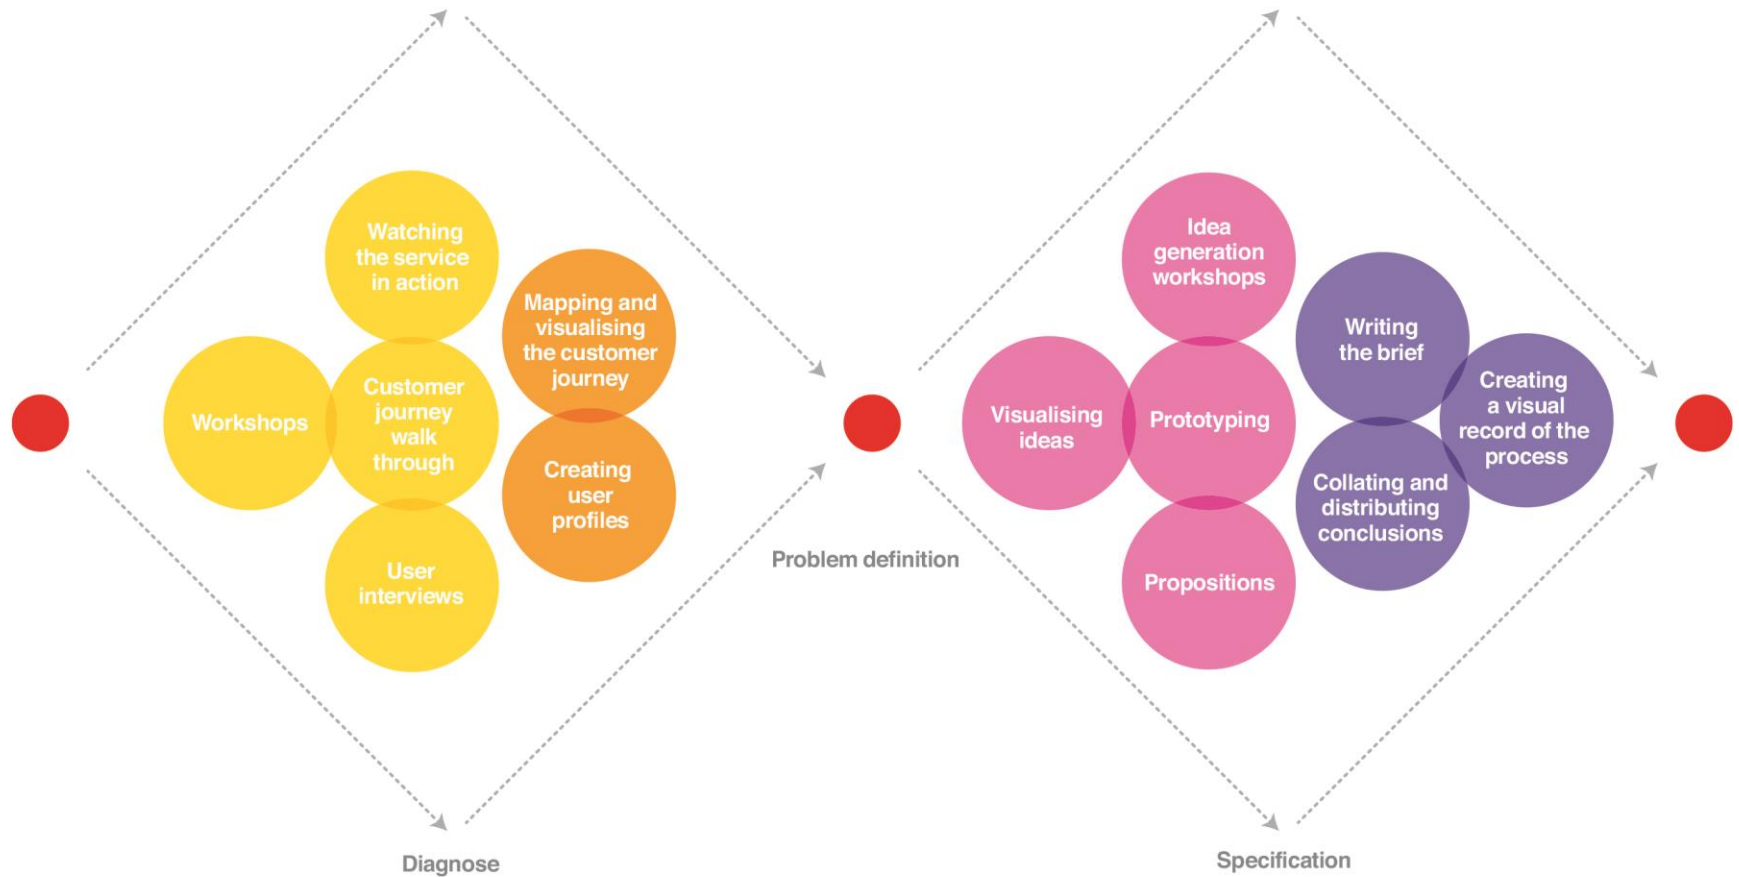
Watching the service in action

Mapping and visualising the customer journey

Workshops

Customer journey walk through

Creating user profiles

User interviews

Problem definition

Diagnose

Idea generation workshops

Writing the brief

Visualising ideas

Prototyping

Creating a visual record of the process

Collating and distributing conclusions

Propositions

Specification